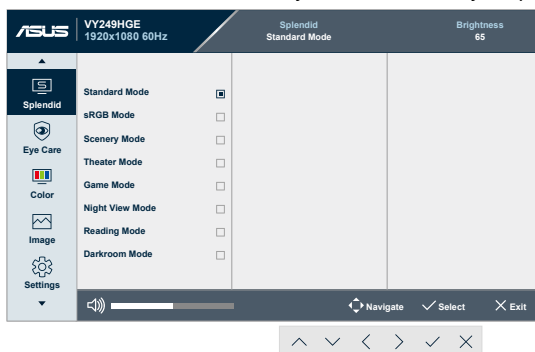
ASUS VY249HGE
1920x1080 60Hz

Splendid
Standard Mode

Brightness
65

Splendid
Eye Care
Color
Image
Settings

Standard Mode
sRGB Mode
Scenery Mode
Theater Mode
Game Mode
Night View Mode
Reading Mode
Darkroom Mode

Navigate
Select
Exit